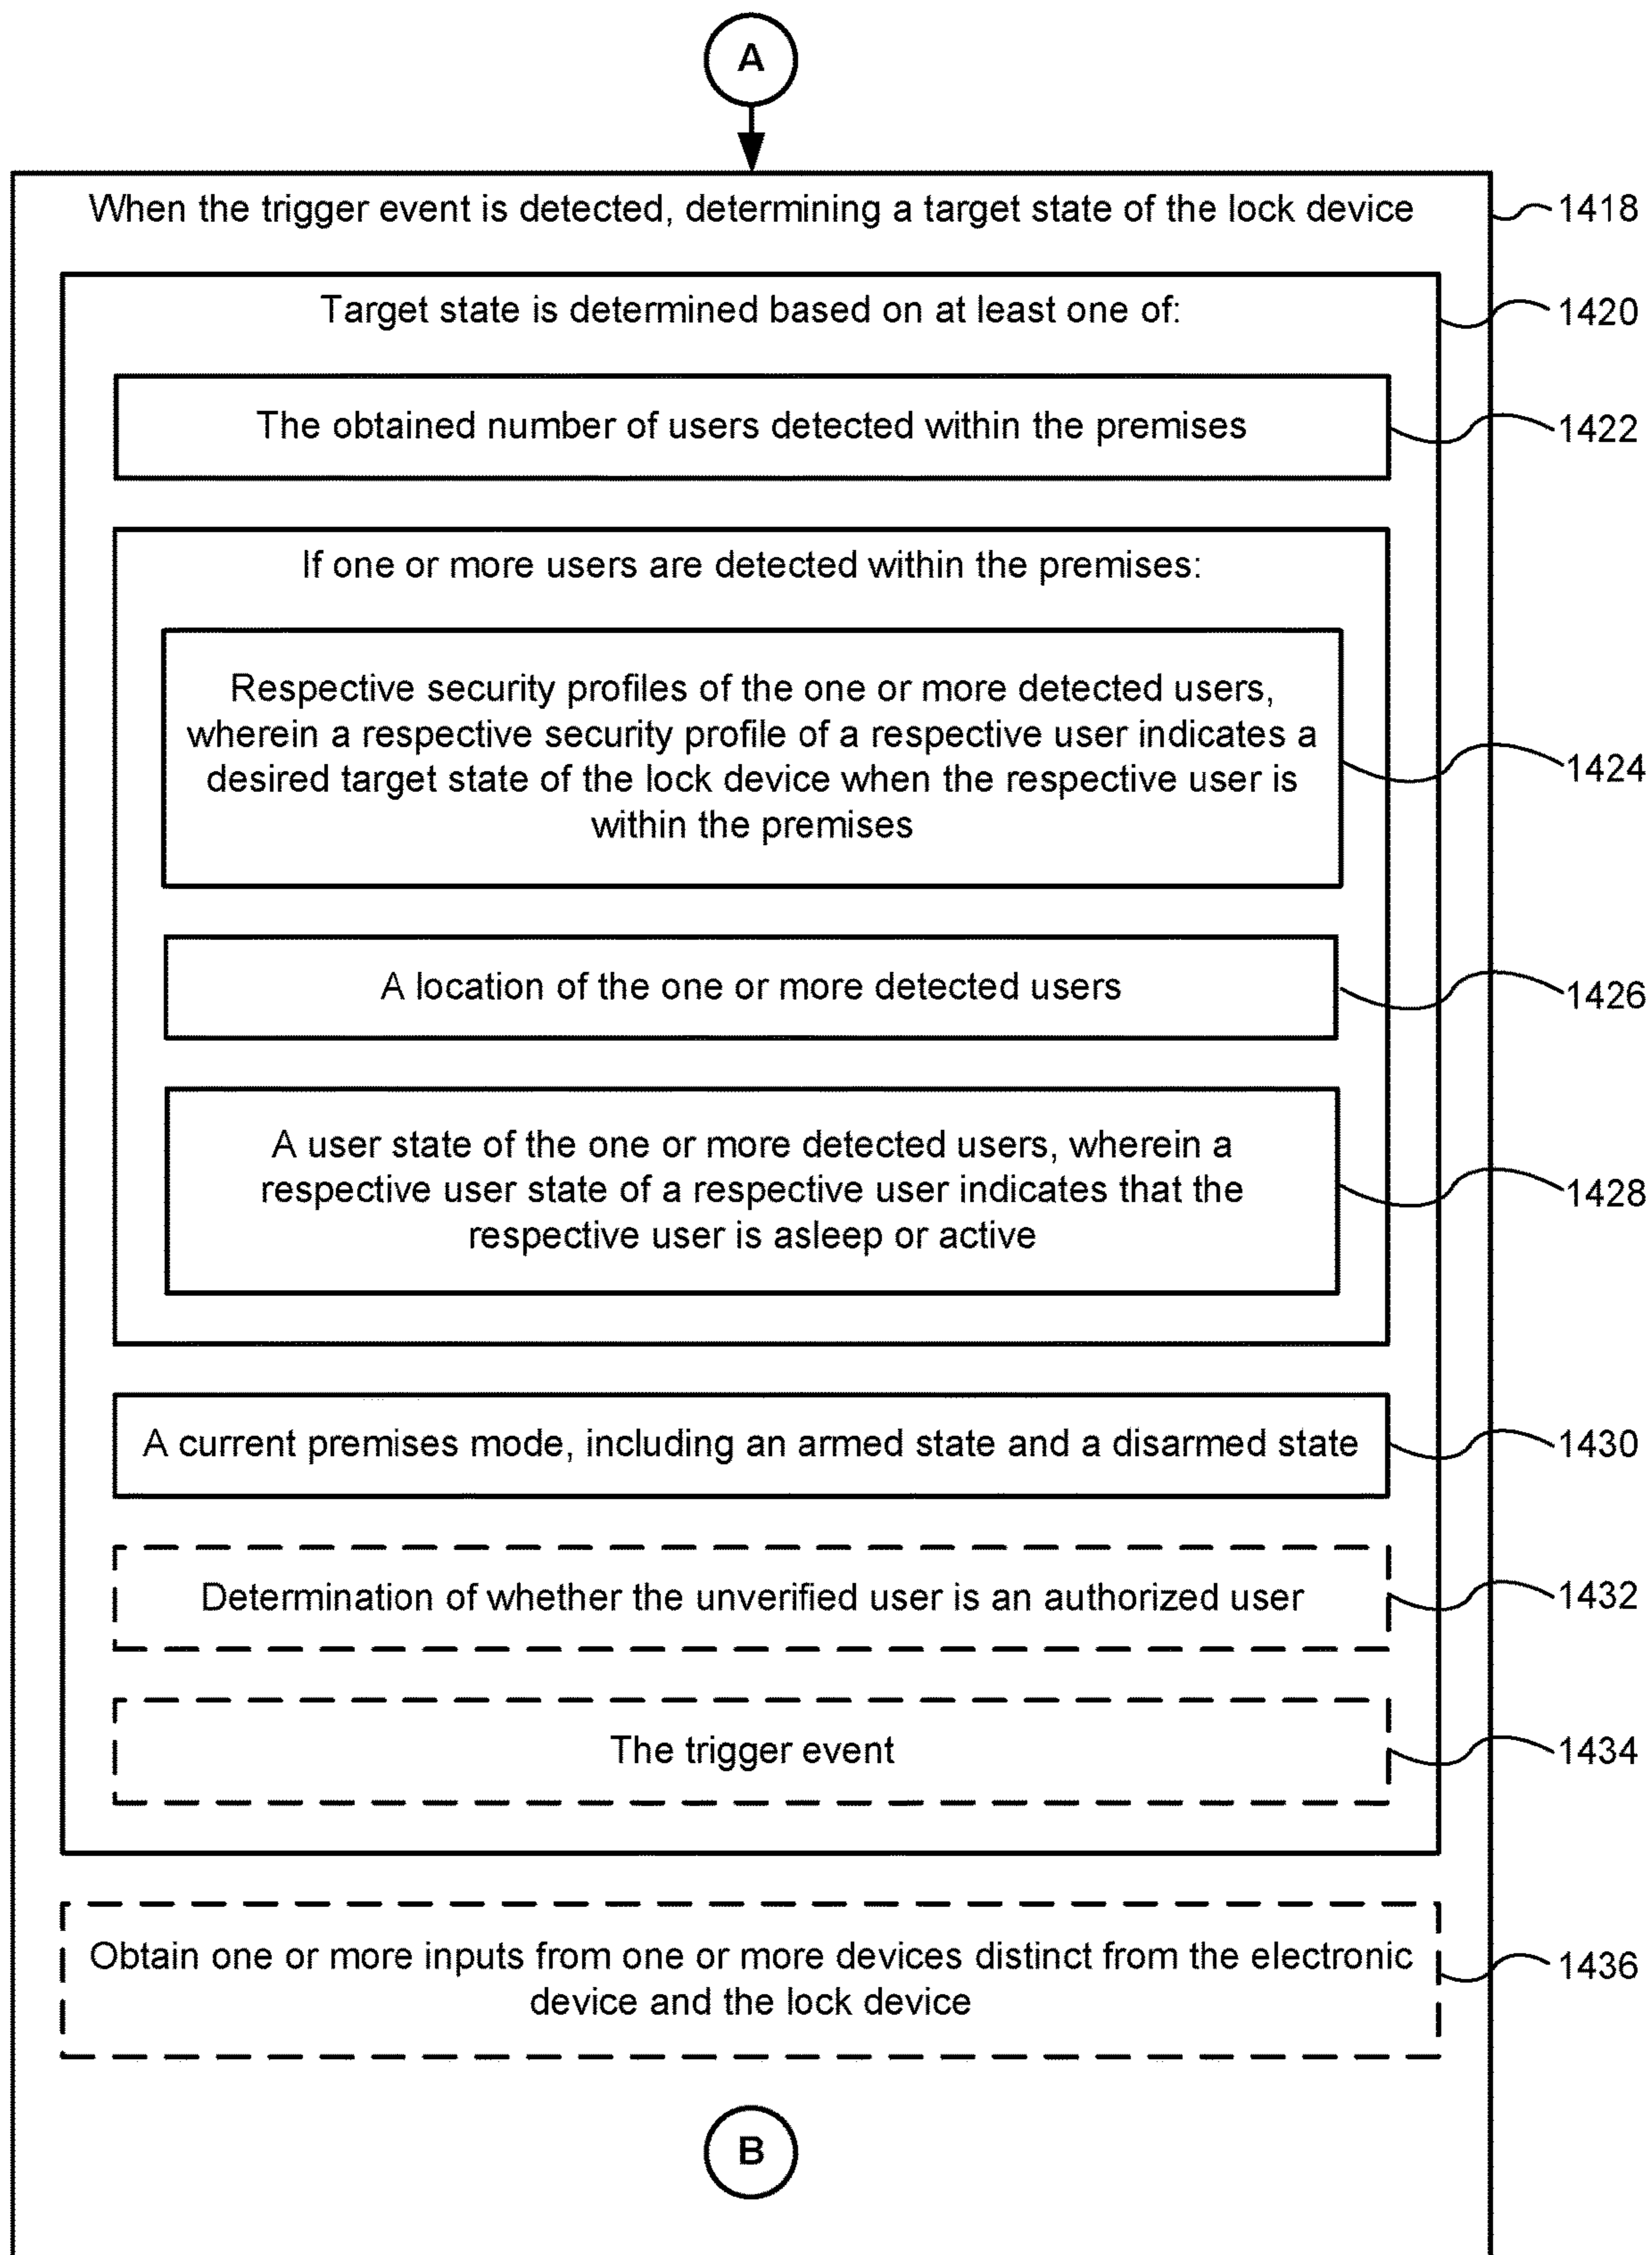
A

When the trigger event is detected, determining a target state of the lock device

1418

Target state is determined based on at least one of:

1420

The obtained number of users detected within the premises

1422

If one or more users are detected within the premises:

Respective security profiles of the one or more detected users, wherein a respective security profile of a respective user indicates a desired target state of the lock device when the respective user is within the premises

1424

A location of the one or more detected users

1426

A user state of the one or more detected users, wherein a respective user state of a respective user indicates that the respective user is asleep or active

1428

A current premises mode, including an armed state and a disarmed state

1430

Determination of whether the unverified user is an authorized user

1432

The trigger event

1434

Obtain one or more inputs from one or more devices distinct from the electronic device and the lock device

1436

B